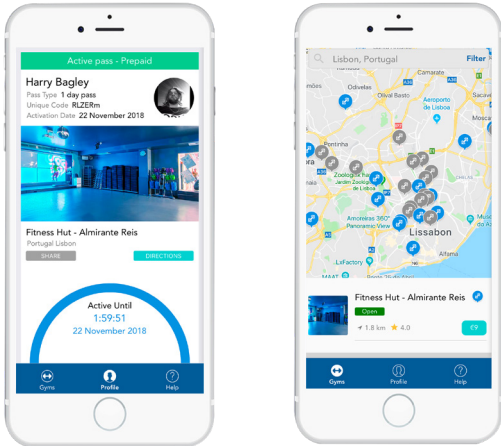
Active pass - Prepaid

Harry Bagley
Pass Type 1 day pass
Unique Code RLZERm
Activation Date 22 November 2018

Fitness Hut - Almirante Reis
Portugal Lisbon
SHARE
DIRECTIONS

Active Until
1:59:51
22 November 2018

Gyms
Profile
Help

Lisbon, Portugal
Filter
Odivelas
Camarate
Aeroporto de Lisboa
Pontinha
Jardim Zoológico de Lisboa
Amoreiras 360° Panoramic View
Lissabon
LxFactory
Alfama
Moscavide
MAAT

Fitness Hut - Almirante Reis
Open
1.8 km
4.0
€9

Gyms
Profile
Help